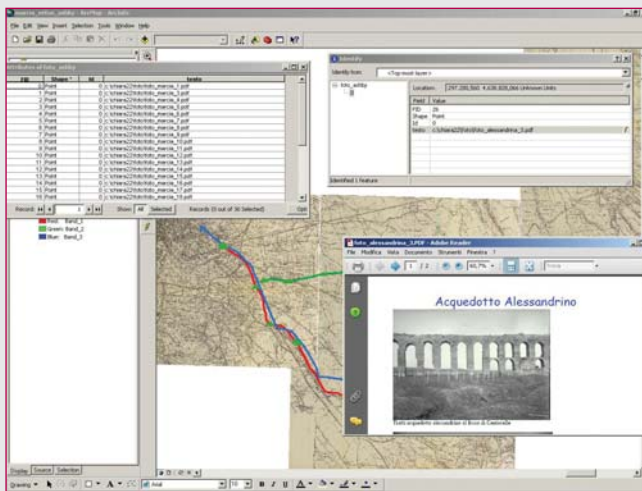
File Edit View Insert Selection Tools Window Help

Attributes of foto_ashby

| FID | Shape * | Id | testo |
|---|---|---|---|
| 0 | Point | 0 | c:\chiara22\foto\foto_marcia_1.pdf |
| 1 | Point | 0 | c:\chiara22\foto\foto_marcia_3.pdf |
| 2 | Point | 0 | c:\chiara22\foto\foto_marcia_4.pdf |
| 3 | Point | 0 | c:\chiara22\foto\foto_marcia_5.pdf |
| 4 | Point | 0 | c:\chiara22\foto\foto_marcia_6.pdf |
| 5 | Point | 0 | c:\chiara22\foto\foto_marcia_7.pdf |
| 6 | Point | 0 | c:\chiara22\foto\foto_marcia_8.pdf |
| 7 | Point | 0 | c:\chiara22\foto\foto_marcia_9.pdf |
| 8 | Point | 0 | c:\chiara22\foto\foto_marcia_10.pdf |
| 9 | Point | 0 | c:\chiara22\foto\foto_marcia_11.pdf |
| 10 | Point | 0 | c:\chiara22\foto\foto_marcia_12.pdf |
| 11 | Point | 0 | c:\chiara22\foto\foto_marcia_13.pdf |
| 12 | Point | 0 | c:\chiara22\foto\foto_marcia_14.pdf |
| 13 | Point | 0 | c:\chiara22\foto\foto_marcia_15.pdf |
| 14 | Point | 0 | c:\chiara22\foto\foto_marcia_16.pdf |
| 15 | Point | 0 | c:\chiara22\foto\foto_marcia_17.pdf |
| 16 | Point | 0 | c:\chiara22\foto\foto_marcia_18.pdf |

Record: 0 Show: All Selected Records (0 out of 30 Selected) Opt

Identify
Identify from: <Top-most layer>
foto_ashby
Location: 297,290,560; 4,636,826,066 Unknown Units

| Field | Value |
|---|---|
| FID | 26 |
| Shape | Point |
| Id | 0 |
| testo | c:\chiara22\foto\foto_alessandrino_3.pdf |

Identified 1 feature

Red: Band_1
Green: Band_2
Blue: Band_3

Display Source Selection

foto_alessandrino_3.PDF - Adobe Reader
File Modifica Vista Documento Strumenti Finestra ?
1 / 2 60,7%

Acquedotto Alessandrino

Tratto acquedotto alessandrino di Bove di Centocelle

Drawing Arial 10 B I U